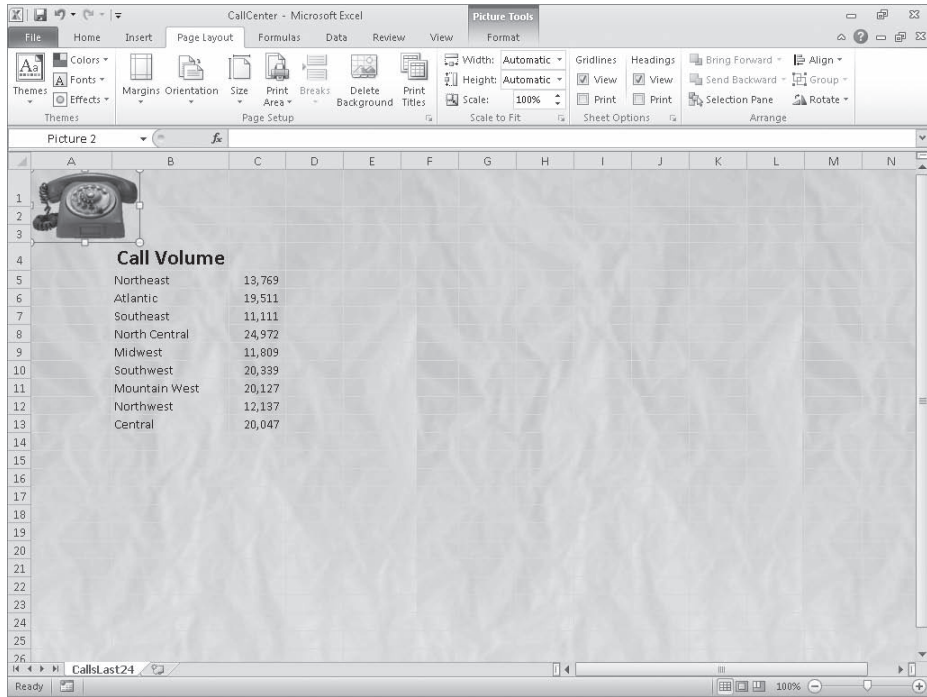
CallCenter - Microsoft Excel

Picture Tools

File Home Insert Page Layout Formulas Data Review View Format

Themes Colors Fonts Effects

Themes

Margins Orientation Size Print Area Breaks Delete Background Print Titles

Page Setup

Width: Automatic
Height: Automatic
Scale: 100%

Scale to Fit

Gridlines View Print
Headings View Print

Sheet Options

Bring Forward Send Backward Selection Pane Align Group Rotate

Arrange

Picture 2 $f_x$

| | A | B | C | D | E | F | G | H | I | J | K | L | M | N |
|---|---|---|---|---|---|---|---|---|---|---|---|---|---|---|
| 1 | | | | | | | | | | | | | | |
| 2 | | | | | | | | | | | | | | |
| 3 | | | | | | | | | | | | | | |
| 4 | | Call Volume | | | | | | | | | | | | |
| 5 | | Northeast | 13,769 | | | | | | | | | | | |
| 6 | | Atlantic | 19,511 | | | | | | | | | | | |
| 7 | | Southeast | 11,111 | | | | | | | | | | | |
| 8 | | North Central | 24,972 | | | | | | | | | | | |
| 9 | | Midwest | 11,809 | | | | | | | | | | | |
| 10 | | Southwest | 20,339 | | | | | | | | | | | |
| 11 | | Mountain West | 20,127 | | | | | | | | | | | |
| 12 | | Northwest | 12,137 | | | | | | | | | | | |
| 13 | | Central | 20,047 | | | | | | | | | | | |
| 14 | | | | | | | | | | | | | | |
| 15 | | | | | | | | | | | | | | |
| 16 | | | | | | | | | | | | | | |
| 17 | | | | | | | | | | | | | | |
| 18 | | | | | | | | | | | | | | |
| 19 | | | | | | | | | | | | | | |
| 20 | | | | | | | | | | | | | | |
| 21 | | | | | | | | | | | | | | |
| 22 | | | | | | | | | | | | | | |
| 23 | | | | | | | | | | | | | | |
| 24 | | | | | | | | | | | | | | |
| 25 | | | | | | | | | | | | | | |
| 26 | | | | | | | | | | | | | | |

CallsLast24

Ready 100%